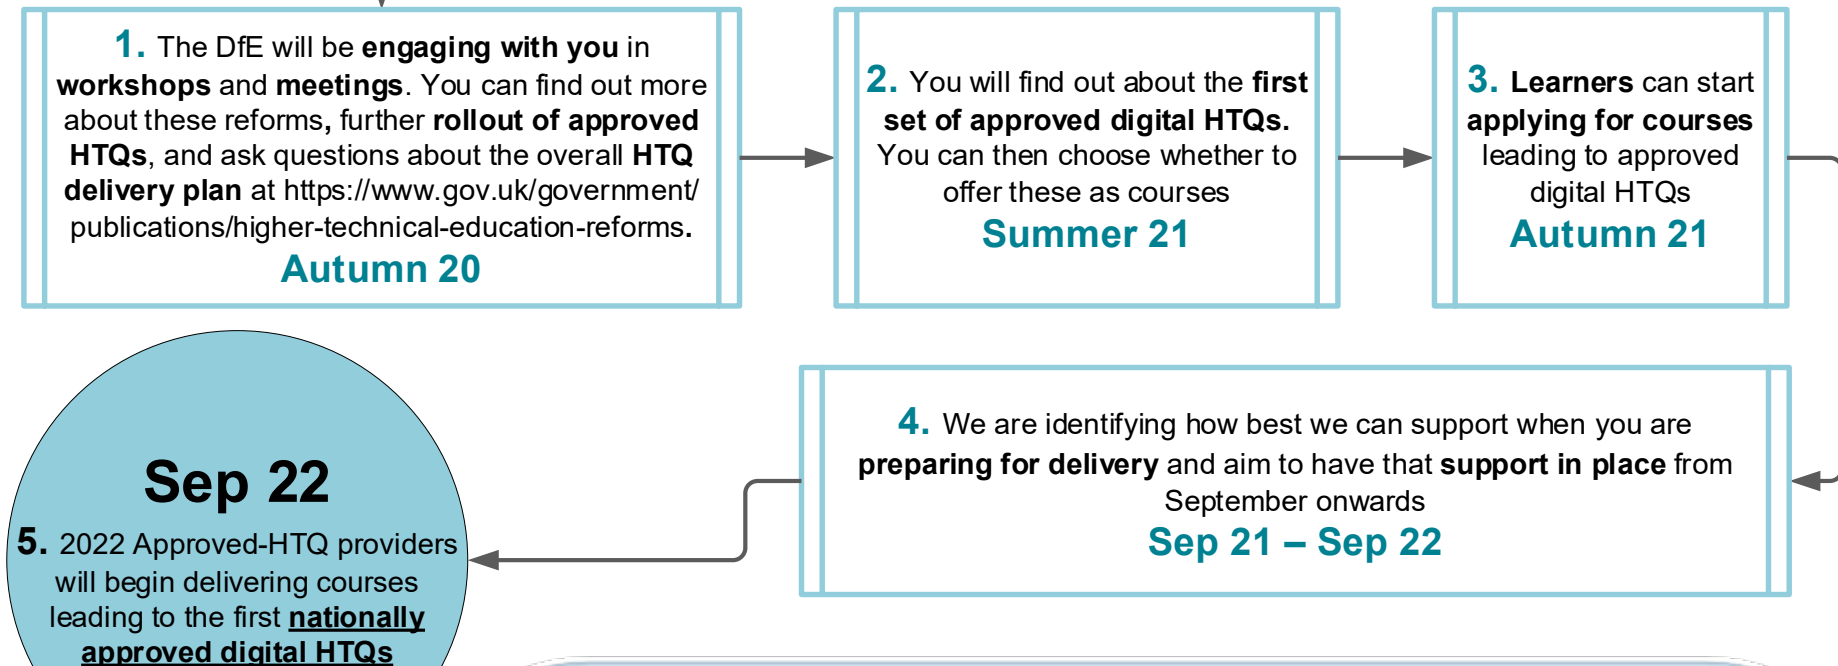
1. The DfE will be engaging with you in workshops and meetings. You can find out more about these reforms, further rollout of approved HTQs, and ask questions about the overall HTQ delivery plan at https://www.gov.uk/government/publications/higher-technical-education-reforms.
Autumn 20

2. You will find out about the first set of approved digital HTQs. You can then choose whether to offer these as courses
Summer 21

3. Learners can start applying for courses leading to approved digital HTQs
Autumn 21

4. We are identifying how best we can support when you are preparing for delivery and aim to have that support in place from September onwards
Sep 21 – Sep 22

Sep 22
5. 2022 Approved-HTQ providers will begin delivering courses leading to the first nationally approved digital HTQs